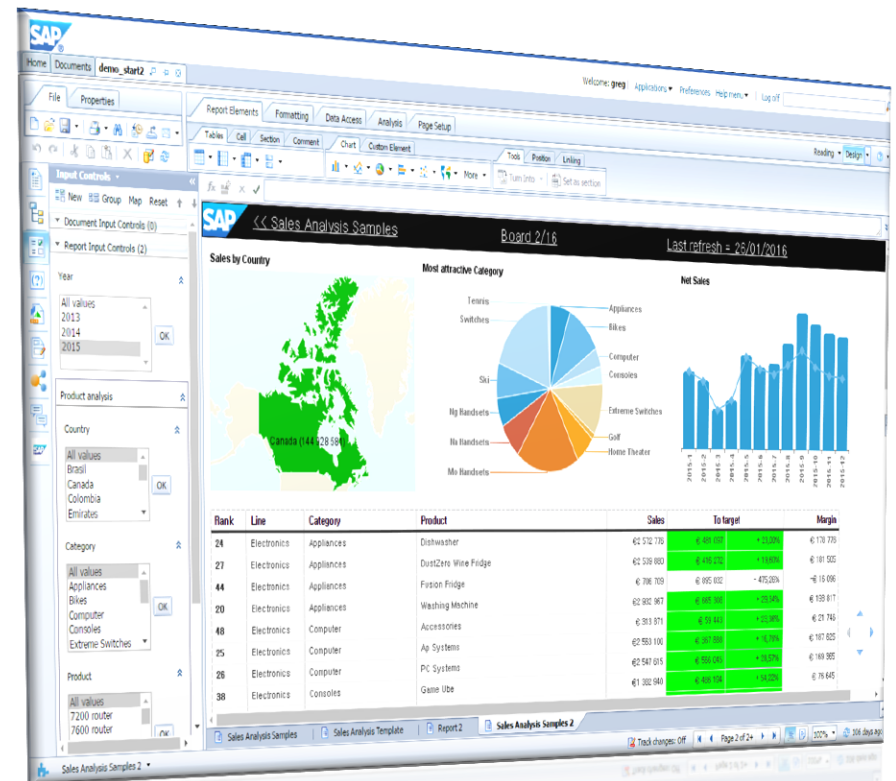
SAP

Home Documents demo_start2

Welcome: greg Applications Preferences Help menu Log off

File Properties

Report Elements Formatting Data Access Analysis Page Setup

Tables Cell Section Comment Chart Custom Element

Tools Position Linking

More Turn Into Set as section

Reading Design

Input Controls

New Group Map Reset

Document Input Controls (0)

Report Input Controls (2)

Year

All values
2013
2014
2015

OK

Product analysis

Country

All values
Brasil
Canada
Colombia
Emirates

OK

Category

All values
Appliances
Bikes
Computer
Consoles
Extreme Switches

OK

Product

All values
7200 router
7600 router

OK

SAP << Sales Analysis Samples Board 2/16 Last refresh = 25/01/2016

Sales by Country

Canada (144 128 584)

Most attractive Category

Tennis
Switches
Ski
Ng Handsets
Hs Handsets
Mo Handsets
Appliances
Bikes
Computer
Consoles
Extreme Switches
Golf
Home Theater

Net Sales

2015-1 2015-2 2015-3 2015-4 2015-5 2015-6 2015-7 2015-8 2015-9 2015-10 2015-11 2015-12

| Rank | Line | Category | Product | Sales | To target | Margin |
|---|---|---|---|---|---|---|
| 24 | Electronics | Appliances | Dishwasher | €2 572 778 | € 498 037 + 23,00% | € 178 779 |
| 27 | Electronics | Appliances | DustZero Wine Fridge | €2 539 880 | € 416 272 + 19,60% | € 181 505 |
| 44 | Electronics | Appliances | Fusion Fridge | € 706 709 | € 895 032 - 405,26% | - € 15 096 |
| 20 | Electronics | Appliances | Washing Machine | €2 980 967 | € 665 300 + 29,54% | € 139 817 |
| 48 | Electronics | Computer | Accessories | € 313 871 | € 58 443 + 22,98% | € 21 746 |
| 25 | Electronics | Computer | Ap Systems | €2 553 100 | € 357 858 + 16,78% | € 187 825 |
| 26 | Electronics | Computer | PC Systems | €2 547 615 | € 556 045 + 28,57% | € 169 865 |
| 38 | Electronics | Consoles | Game Ube | €1 382 940 | € 468 104 + 34,22% | € 76 645 |

Sales Analysis Samples Sales Analysis Template Report 2 Sales Analysis Samples 2

Track changes: Off Page 2 of 2+ 100%

Sales Analysis Samples 2